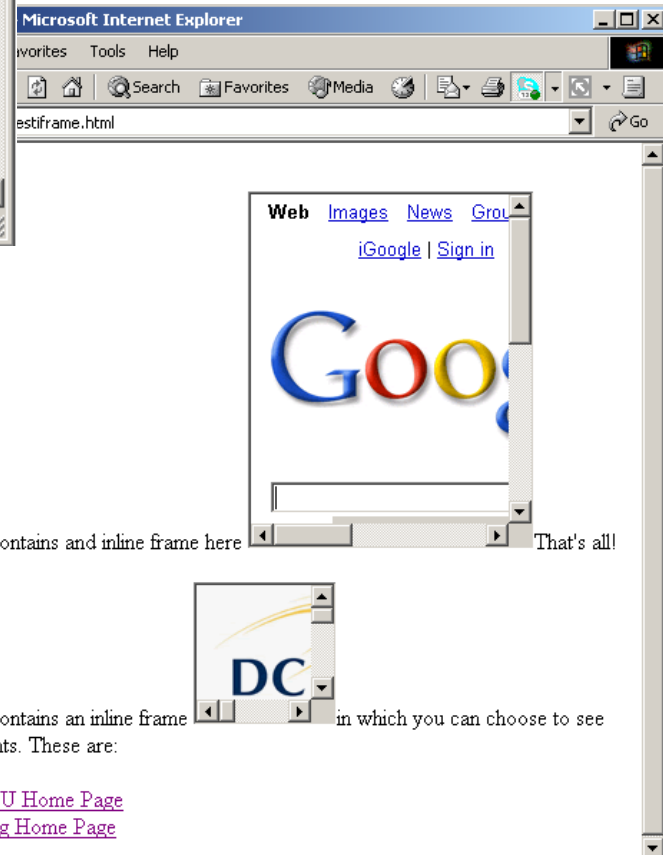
Microsoft Internet Explorer

avorites Tools Help

Search Favorites Media

estiframe.html

Go

Web Images News Grou

iGoogle | Sign in

Goog

ontains and inline frame here That's all!

DC

ontains an inline frame in which you can choose to see ts. These are:

U Home Page
g Home Page